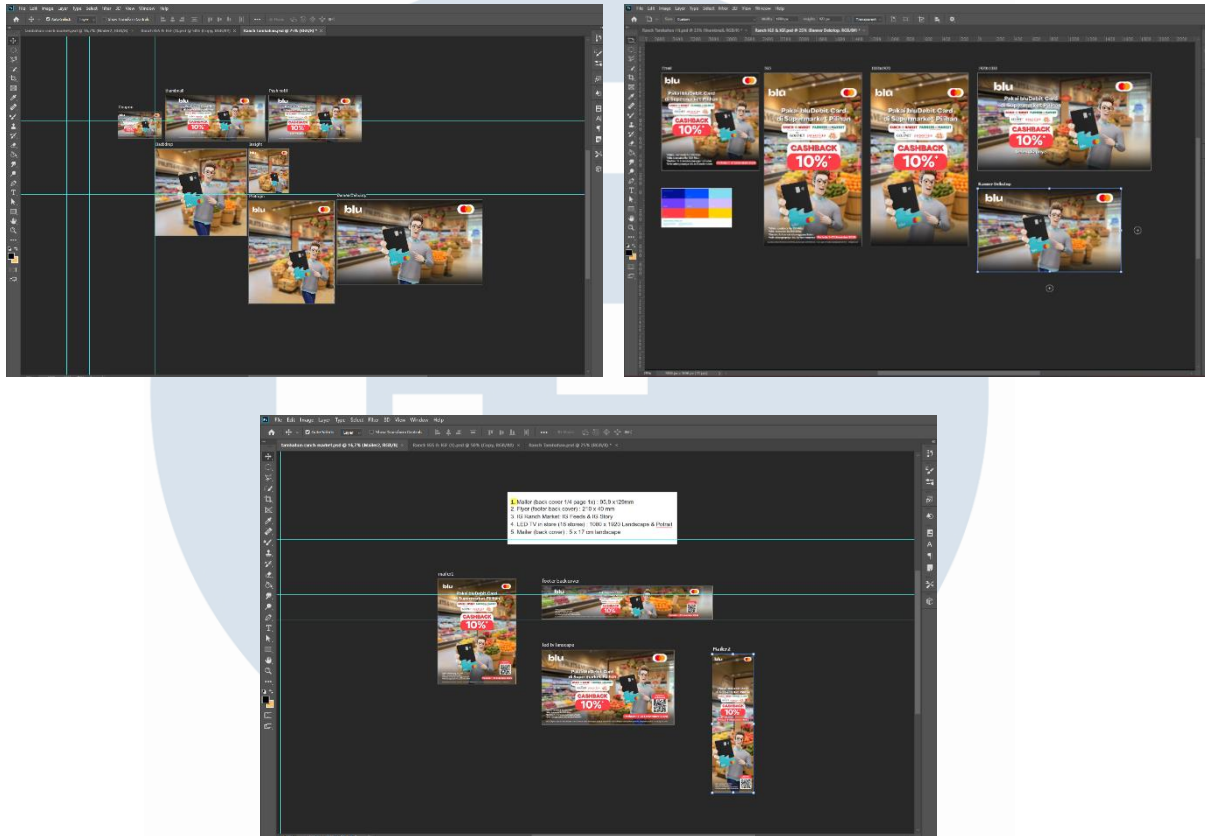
File Edit Image Layer Type Select Filter 3D View Window Help

blu

CASHBACK 10%

blu

Pakai bluDebit Card di Supermarket Pilihan

CASHBACK 10%*

blu

Pakai bluDebit Card di Supermarket Pilihan

CASHBACK 10%*

blu

Pakai bluDebit Card di Supermarket Pilihan

CASHBACK 10%*

blu

Banner Desktop

blu

File Edit Image Layer Type Select Filter 3D View Window Help

1. Mailer (back cover 1/4 page 1s) : 95.9 x 126mm
2. Flyer (footer back cover) : 210 x 40 mm
3. IG Ranch Market IG Feeds & IG Story
4. LED TV in store (16 stores) : 1080 x 1920 Landscape & Potrait
5. Mailer (back cover) : 5 x 17 cm landscape

blu

Pakai bluDebit Card di Supermarket Pilihan

CASHBACK 10%

blu

blu

Pakai bluDebit Card di Supermarket Pilihan

CASHBACK 10%

blu

CASHBACK